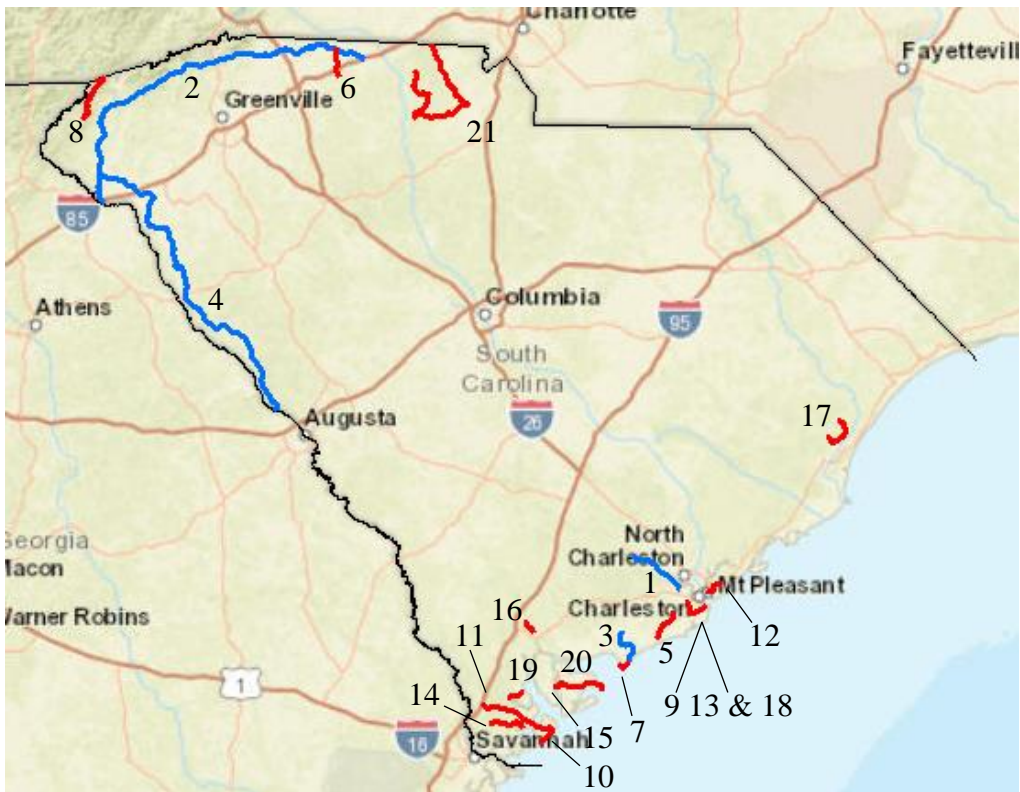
Charlotte
Fayettevill
2
6
Greenville
21
8
85
4
Athens
Columbia
95
South Carolina
26
Augusta
17
Georgia
Macon
Warner Robins
North Charleston
1
Mt Pleasant
Charleston
12
16
3
5
11
20
19
9
13 & 18
1
14
15
7
16
Savannah
10